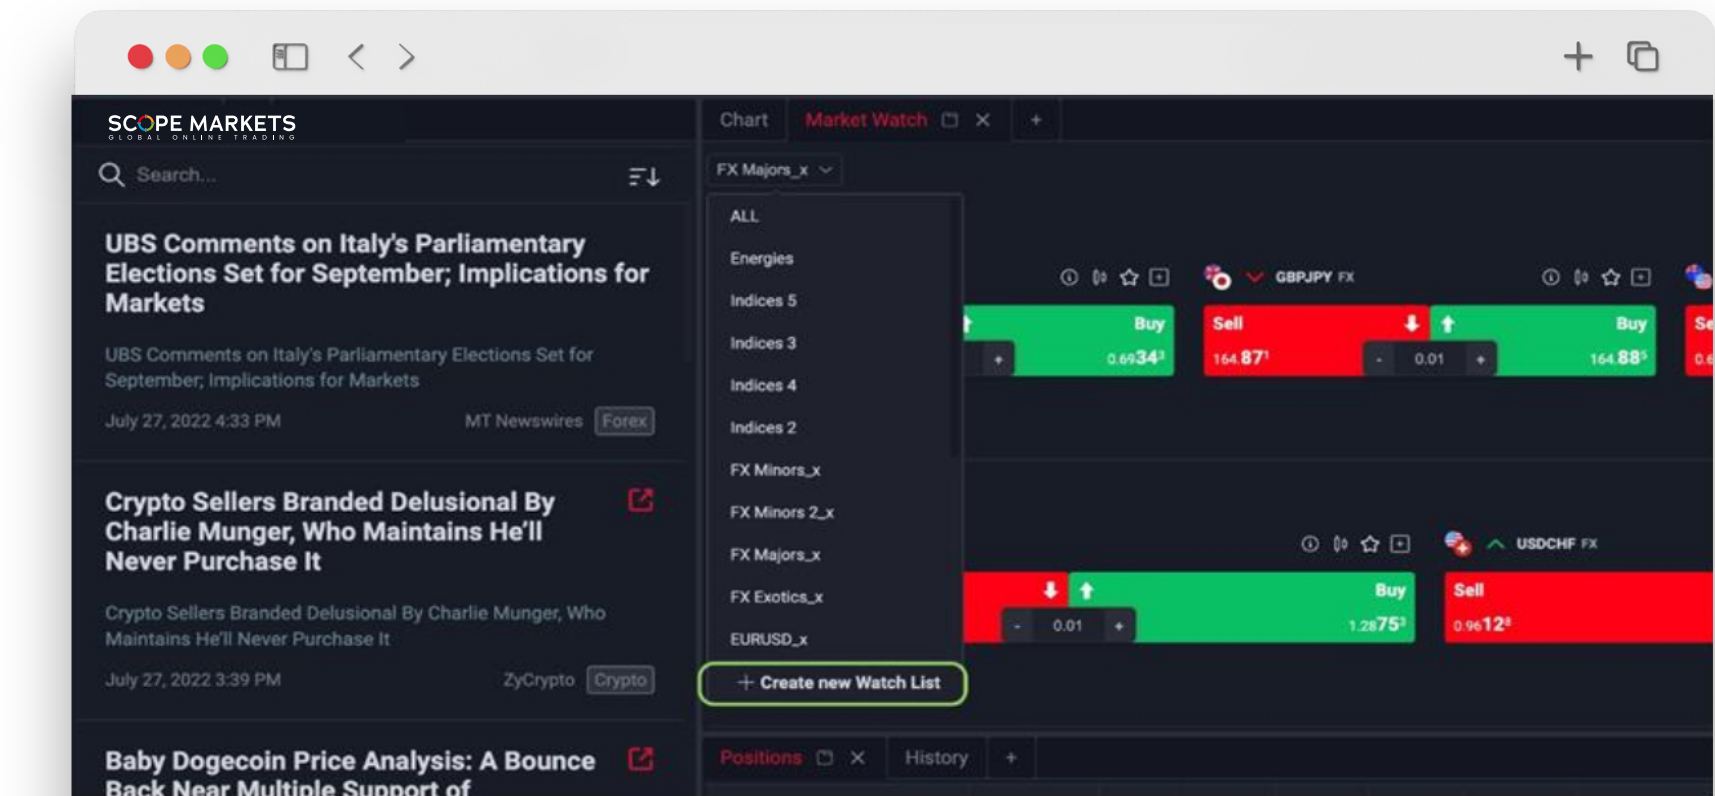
SCOPE MARKETS
GLOBAL ONLINE TRADING

Search...

UBS Comments on Italy's Parliamentary Elections Set for September; Implications for Markets

UBS Comments on Italy's Parliamentary Elections Set for September; Implications for Markets

July 27, 2022 4:33 PM MT Newswires Forex

Crypto Sellers Branded Delusional By Charlie Munger, Who Maintains He'll Never Purchase It

Crypto Sellers Branded Delusional By Charlie Munger, Who Maintains He'll Never Purchase It

July 27, 2022 3:39 PM ZyCrypto Crypto

Baby Dogecoin Price Analysis: A Bounce Back Near Multiple Support of

Chart Market Watch +

FX Majors_x

ALL
Energies
Indices 5
Indices 3
Indices 4
Indices 2
FX Minors_x
FX Minors 2_x
FX Majors_x
FX Exotics_x
EURUSD_x

+ Create new Watch List

Buy
0.6934³

GBPJPY FX
Sell
164.87¹
- 0.01 +
Buy
164.88⁵
Se
0.6

- 0.01 +
Buy
1.2875³

USDCHF FX
Sell
0.9612⁸

Positions History +